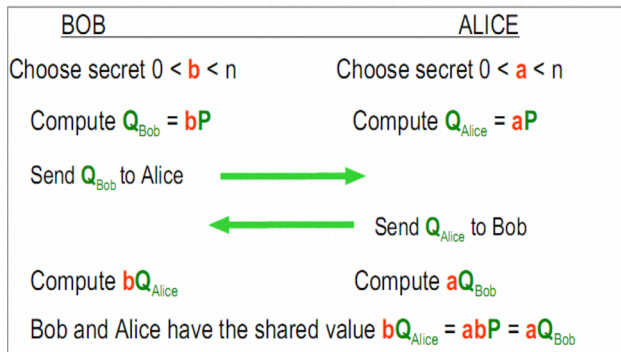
BOB

ALICE

Choose secret $0 < b < n$

Choose secret $0 < a < n$

Compute $Q_{Bob} = bP$

Compute $Q_{Alice} = aP$

Send $Q_{Bob}$ to Alice

Send $Q_{Alice}$ to Bob

Compute $bQ_{Alice}$

Compute $aQ_{Bob}$

Bob and Alice have the shared value $bQ_{Alice} = abP = aQ_{Bob}$